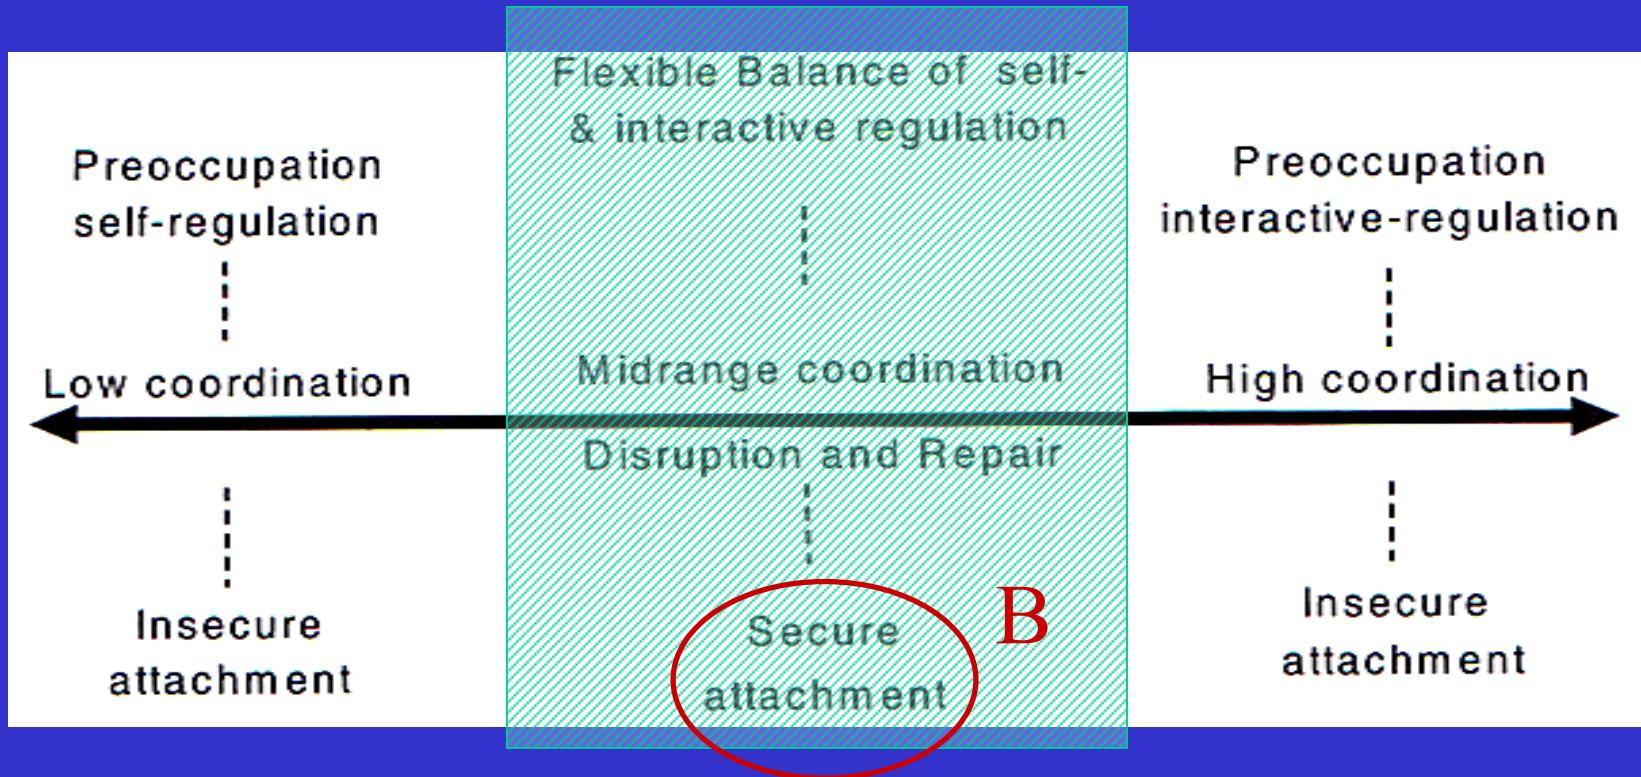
Preoccupation self-regulation

Low coordination

Insecure attachment

Flexible Balance of self- & interactive regulation

Midrange coordination

Disruption and Repair

Secure attachment

B

Preoccupation interactive-regulation

High coordination

Insecure attachment